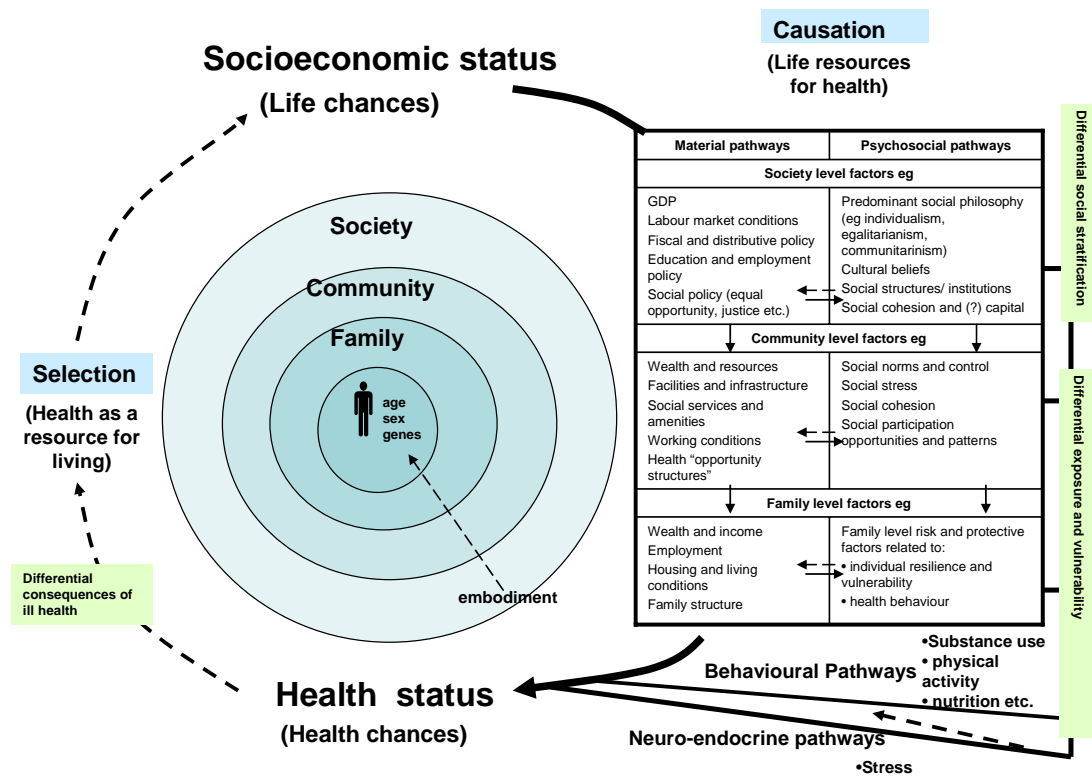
Causation

(Life resources for health)

Socioeconomic status

(Life chances)

| Material pathways | Psychosocial pathways |
|---|---|
| **Society level factors eg** | |
| GDP<br>Labour market conditions<br>Fiscal and distributive policy<br>Education and employment policy<br>Social policy (equal opportunity, justice etc.) | Predominant social philosophy (eg individualism, egalitarianism, communitarinism)<br>Cultural beliefs<br>Social structures/ institutions<br>Social cohesion and (?) capital |
| **Community level factors eg** | |
| Wealth and resources<br>Facilities and infrastructure<br>Social services and amenities<br>Working conditions<br>Health "opportunity structures" | Social norms and control<br>Social stress<br>Social cohesion<br>Social participation opportunities and patterns |
| **Family level factors eg** | |
| Wealth and income<br>Employment<br>Housing and living conditions<br>Family structure | Family level risk and protective factors related to:<br>• individual resilience and vulnerability<br>• health behaviour |

Differential social stratification

Differential exposure and vulnerability

Society

Community

Family

age
sex
genes

embodiment

Selection

(Health as a resource for living)

Differential consequences of ill health

Health status

(Health chances)

Behavioural Pathways

•Substance use
• physical activity
• nutrition etc.

Neuro-endocrine pathways

•Stress